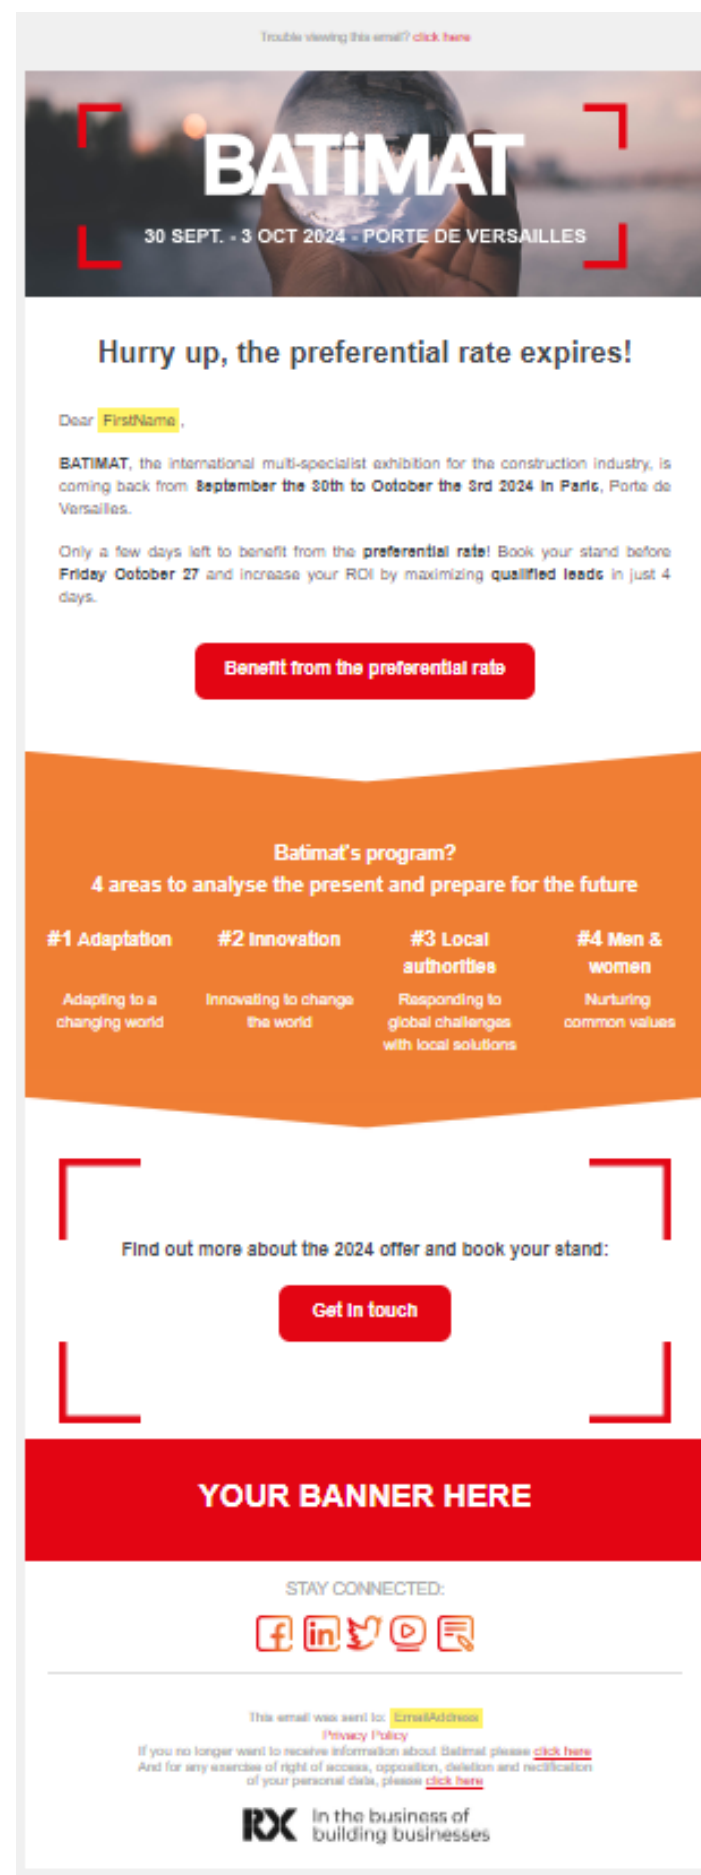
Trouble viewing this email? click here

BATiMAT

30 SEPT. - 3 OCT 2024 - PORTE DE VERSAILLES

Hurry up, the preferential rate expires!

Dear FirstName ,

BATIMAT, the international multi-specialist exhibition for the construction industry, is coming back from September the 30th to October the 3rd 2024 in Paris, Porte de Versailles.

Only a few days left to benefit from the preferential rate! Book your stand before Friday October 27 and increase your ROI by maximizing qualified leads in just 4 days.

Benefit from the preferential rate

Batimat's program?
4 areas to analyse the present and prepare for the future

#1 Adaptation

Adapting to a changing world

#2 Innovation

Innovating to change the world

#3 Local authorities

Responding to global challenges with local solutions

#4 Men & women

Nurturing common values

Find out more about the 2024 offer and book your stand:

Get in touch

YOUR BANNER HERE

STAY CONNECTED:

This email was sent to: EmailAddress
Privacy Policy
If you no longer want to receive information about Batimat please click here
And for any exercise of right of access, opposition, deletion and rectification of your personal data, please click here

RX In the business of building businesses